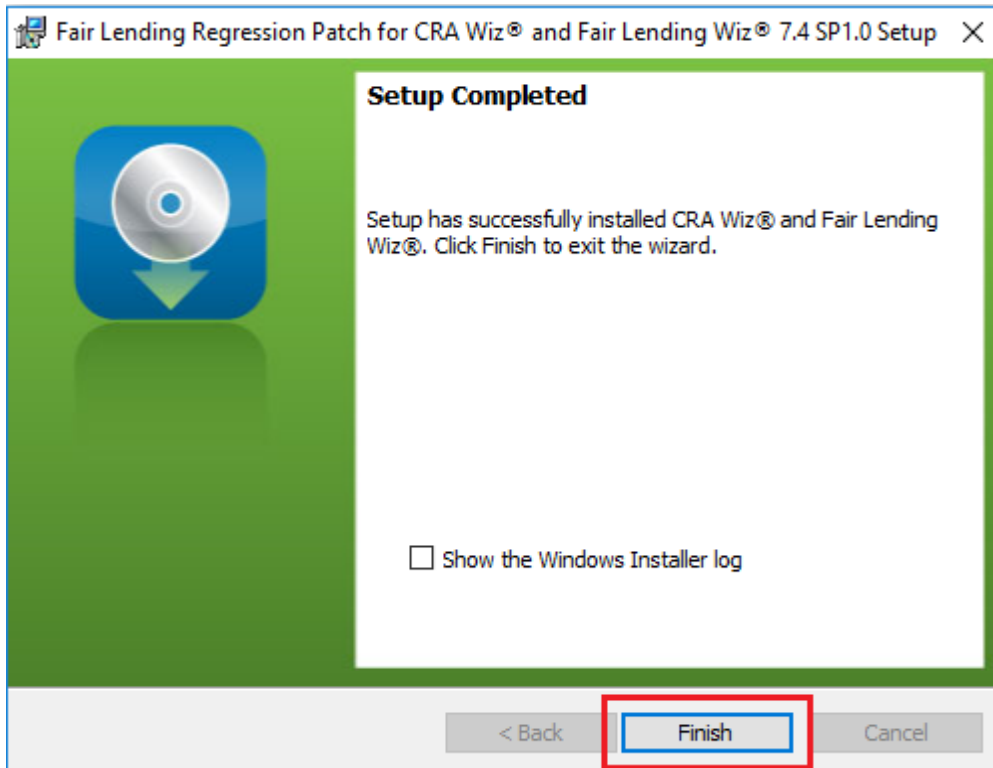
Fair Lending Regression Patch for CRA Wiz® and Fair Lending Wiz® 7.4 SP1.0 Setup

Setup Completed

Setup has successfully installed CRA Wiz® and Fair Lending Wiz®. Click Finish to exit the wizard.

Show the Windows Installer log

< Back

Finish

Cancel